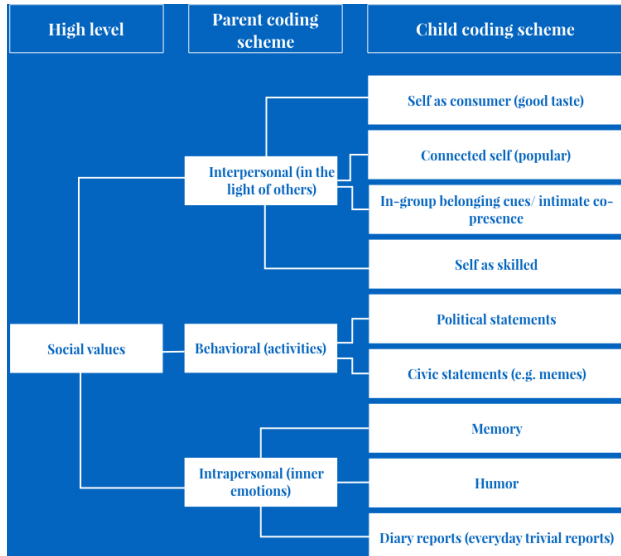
High level

Parent coding scheme

Child coding scheme

Self as consumer (good taste)

Interpersonal (in the light of others)

Connected self (popular)

In-group belonging cues/ intimate co-presence

Self as skilled

Political statements

Social values

Behavioral (activities)

Civic statements (e.g. memes)

Memory

Intrapersonal (inner emotions)

Humor

Diary reports (everyday trivial reports)